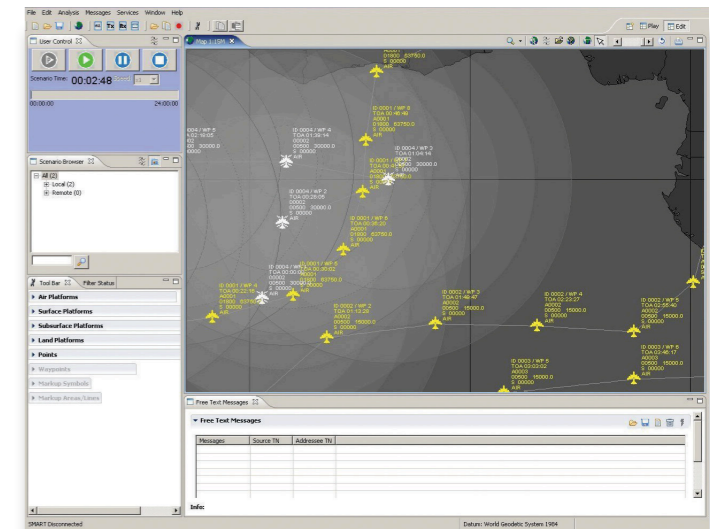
File Edit Analysis Messages Services Window Help

Play Edit

User Control

Scenario Time: 00:02:48

00:00:00

24:00:00

Scenario Browser

All (2)
Local (2)
Remote (0)

Tool Bar

Filter Status

Air Platforms

Surface Platforms

Subsurface Platforms

Land Platforms

Points

Waypoints

Markup Symbols

Markup Areas/Lines

Map 1 (2D)

ID 0004 / WP 4
TOA 01:39:14
00002
00500 30000.0
S 00000
AIR

ID 0004 / WP 3
TOA 01:04:14
00002
00500 30000.0
S 00000
AIR

ID 0004 / WP 2
TOA 00:28:05
00002
00500 30000.0
S 00000
AIR

ID 0001 / WP 6
TOA 00:46:49
A0001
01600 63750.0
S 00000
AIR

ID 0001 / WP 5
TOA 00:36:20
A0001
01600 63750.0
S 00000
AIR

ID 0001 / WP 4
TOA 00:22:18
A0001
01600 63750.0
S 00000
AIR

ID 0002 / WP 2
TOA 01:13:29
A0002
00500 15000.0
S 00000
AIR

ID 0002 / WP 3
TOA 01:48:47
A0002
00500 15000.0
S 00000
AIR

ID 0002 / WP 4
TOA 02:23:27
A0002
00500 15000.0
S 00000
AIR

ID 0002 / WP 5
TOA 02:56:40
A0002
00500 15000.0
S 00000
AIR

ID 0003 / WP 5
TOA 03:03:02
A0003
00500 15000.0
S 00000
AIR

ID 0003 / WP 6
TOA 03:46:17
A0003
00500 15000.0
S 00000
AIR

Free Text Messages

Free Text Messages

| Messages | Source TN | Addressee TN |
|---|---|---|
| | | |

Info:

SMART Disconnected

Datum: World Geodetic System 1984